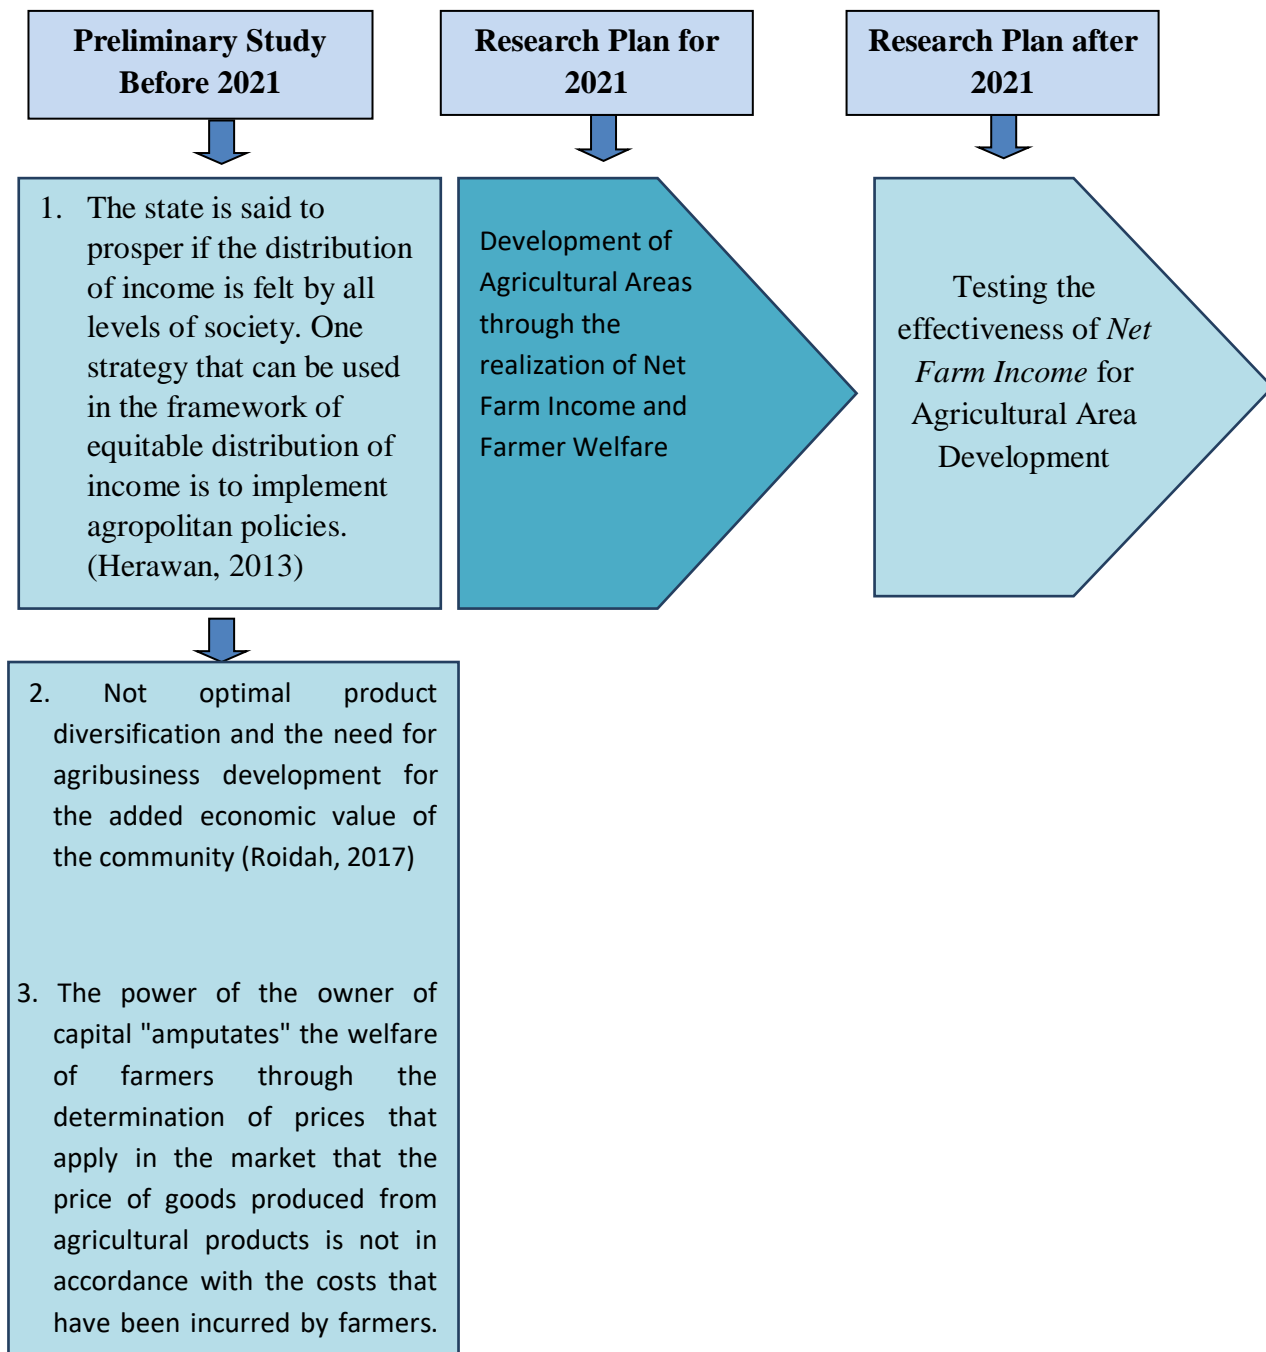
Preliminary Study Before 2021

Research Plan for 2021

Research Plan after 2021

1. The state is said to prosper if the distribution of income is felt by all levels of society. One strategy that can be used in the framework of equitable distribution of income is to implement agropolitan policies. (Herawan, 2013)

Development of Agricultural Areas through the realization of Net Farm Income and Farmer Welfare

Testing the effectiveness of *Net Farm Income* for Agricultural Area Development

2. Not optimal product diversification and the need for agribusiness development for the added economic value of the community (Roidah, 2017)

3. The power of the owner of capital "amputates" the welfare of farmers through the determination of prices that apply in the market that the price of goods produced from agricultural products is not in accordance with the costs that have been incurred by farmers.